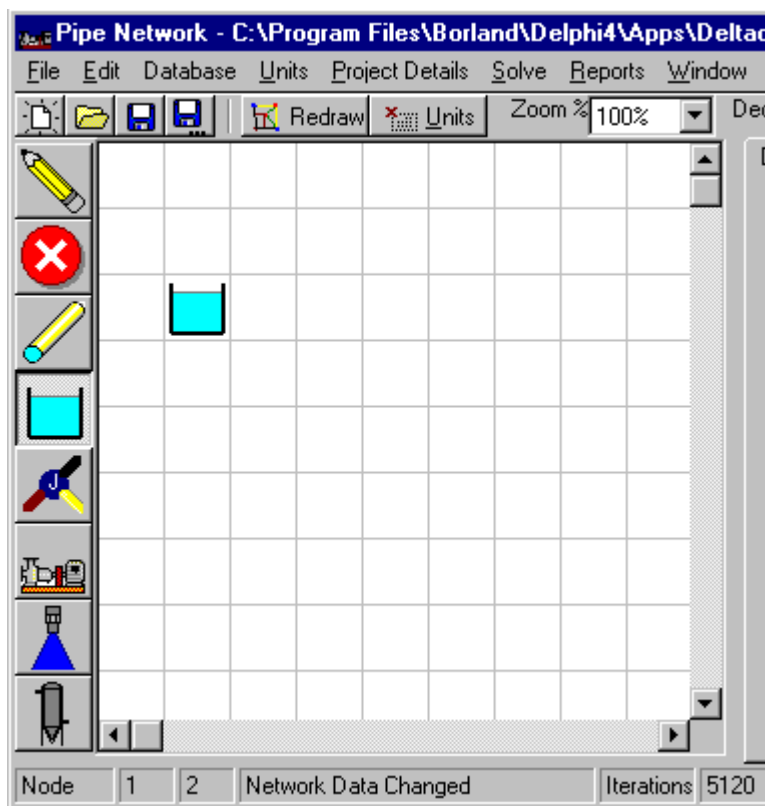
Pipe Network - C:\Program Files\Borland\Delphi4\Apps\Deltac

File Edit Database Units Project Details Solve Reports Window

Redraw Units Zoom % 100% Dec

J

Node 1 2 Network Data Changed Iterations 5120